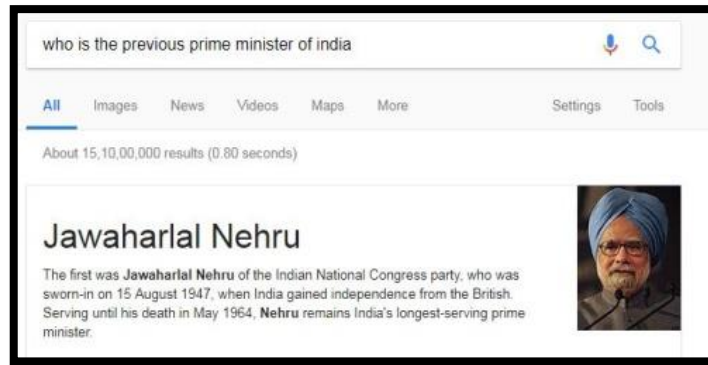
who is the previous prime minister of india

All Images News Videos Maps More Settings Tools

About 15,10,00,000 results (0.80 seconds)

Jawaharlal Nehru

The first was **Jawaharlal Nehru** of the Indian National Congress party, who was sworn-in on 15 August 1947, when India gained independence from the British. Serving until his death in May 1964, **Nehru** remains India's longest-serving prime minister.